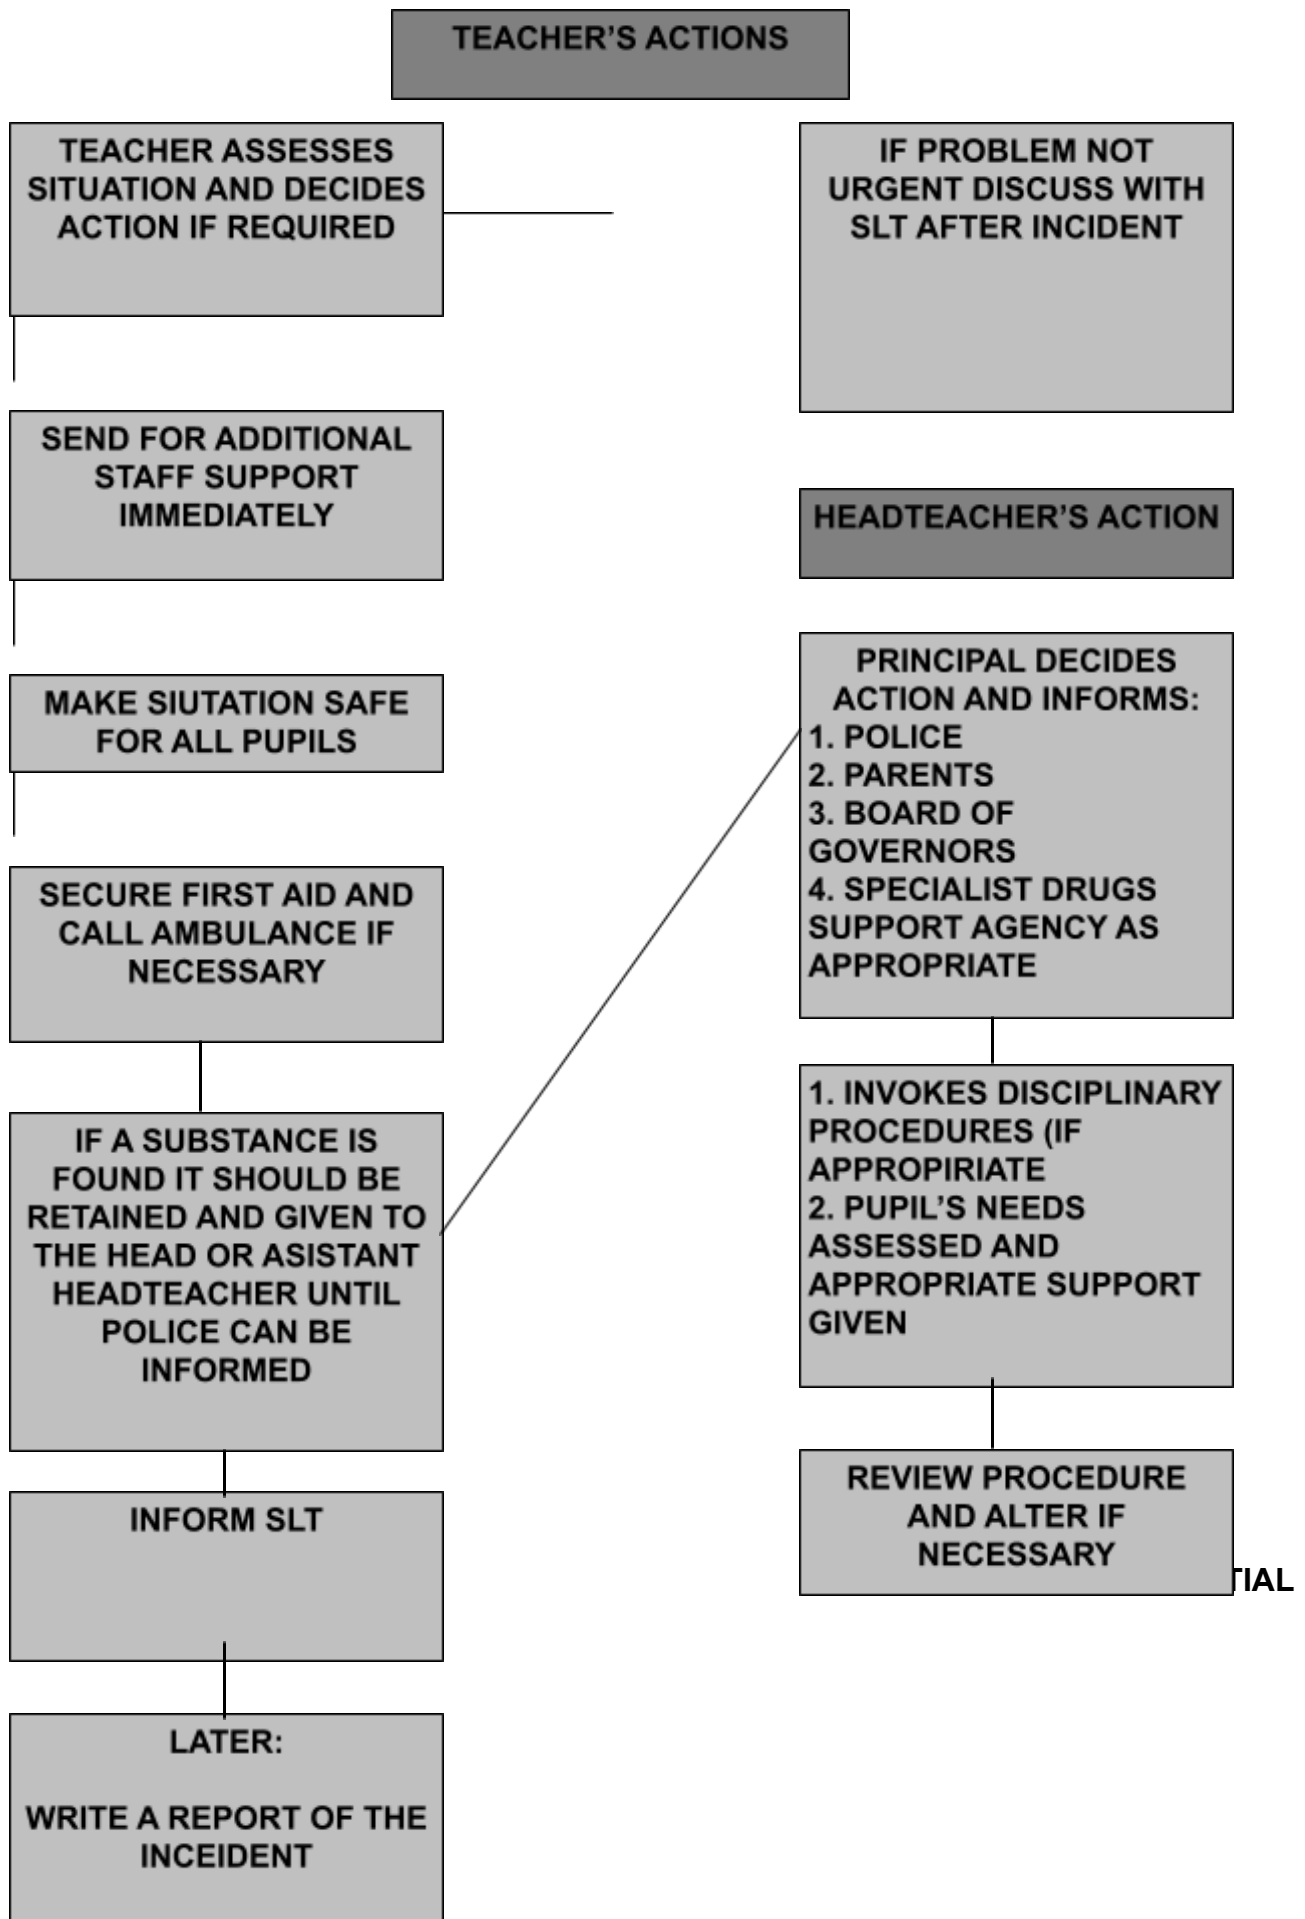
TEACHER'S ACTIONS

TEACHER ASSESSES SITUATION AND DECIDES ACTION IF REQUIRED

IF PROBLEM NOT URGENT DISCUSS WITH SLT AFTER INCIDENT

SEND FOR ADDITIONAL STAFF SUPPORT IMMEDIATELY

HEADTEACHER'S ACTION

MAKE SIUTATION SAFE FOR ALL PUPILS

PRINCIPAL DECIDES ACTION AND INFORMS:
1. POLICE
2. PARENTS
3. BOARD OF GOVERNORS
4. SPECIALIST DRUGS SUPPORT AGENCY AS APPROPRIATE

SECURE FIRST AID AND CALL AMBULANCE IF NECESSARY

IF A SUBSTANCE IS FOUND IT SHOULD BE RETAINED AND GIVEN TO THE HEAD OR ASISTANT HEADTEACHER UNTIL POLICE CAN BE INFORMED

1. INVOKES DISCIPLINARY PROCEDURES (IF APPROPIRIATE
2. PUPIL'S NEEDS ASSESSED AND APPROPRIATE SUPPORT GIVEN

REVIEW PROCEDURE AND ALTER IF NECESSARY

TIAL

INFORM SLT

LATER:

WRITE A REPORT OF THE INCEIDENT